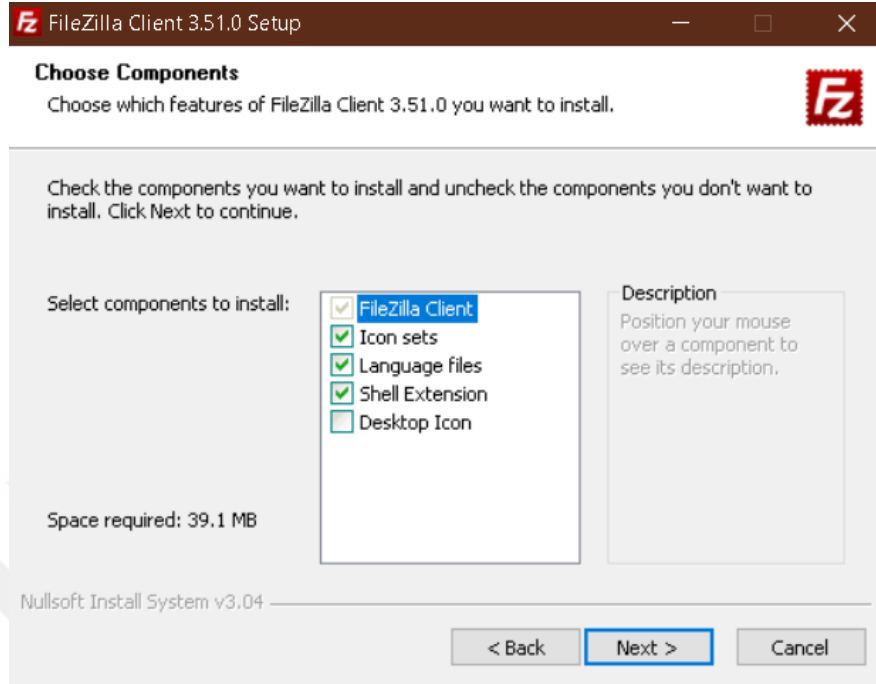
FileZilla Client 3.51.0 Setup

Choose Components
Choose which features of FileZilla Client 3.51.0 you want to install.

Check the components you want to install and uncheck the components you don't want to install. Click Next to continue.

Select components to install:

FileZilla Client
Icon sets
Language files
Shell Extension
Desktop Icon

Description
Position your mouse over a component to see its description.

Space required: 39.1 MB

Nullsoft Install System v3.04

< Back
Next >
Cancel